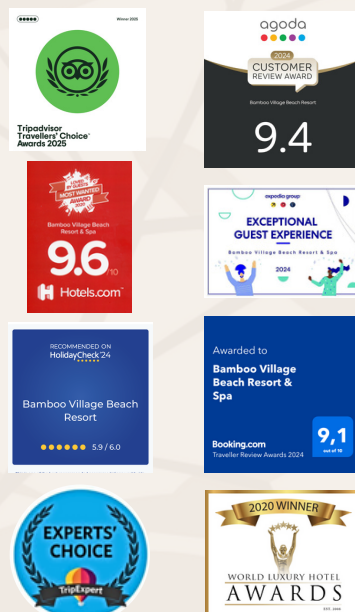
Winner 2025

Tripadvisor Travellers' Choice Awards 2025

agoda

2024
CUSTOMER REVIEW AWARD

Bamboo Village Beach Resort

9.4

LOVED BY GUESTS MOST WANTED AWARD 2024

Bamboo Village Beach Resort & Spa

9.6/10

Hotels.com

expedia group

EXCEPTIONAL GUEST EXPERIENCE

Bamboo Village Beach Resort & Spa

2024

RECOMMENDED ON
HolidayCheck'24

Bamboo Village Beach Resort

5.9 / 6.0

Awarded to

Bamboo Village Beach Resort & Spa

9,1
out of 10

Booking.com
Traveller Review Awards 2024

EXPERTS' CHOICE

TripExpert

2020 WINNER

WORLD LUXURY HOTEL AWARDS

EST. 2006